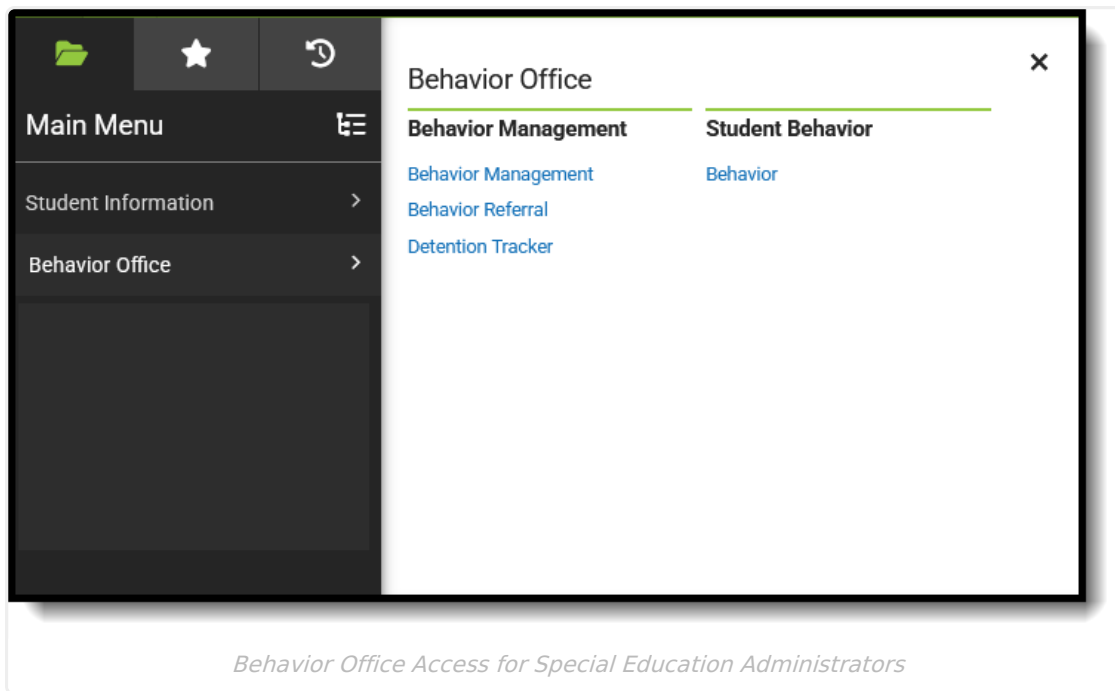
Main Menu

Student Information

Behavior Office

Behavior Office

×

Behavior Management

Behavior Management
Behavior Referral
Detention Tracker

Student Behavior

Behavior

Behavior Office Access for Special Education Administrators